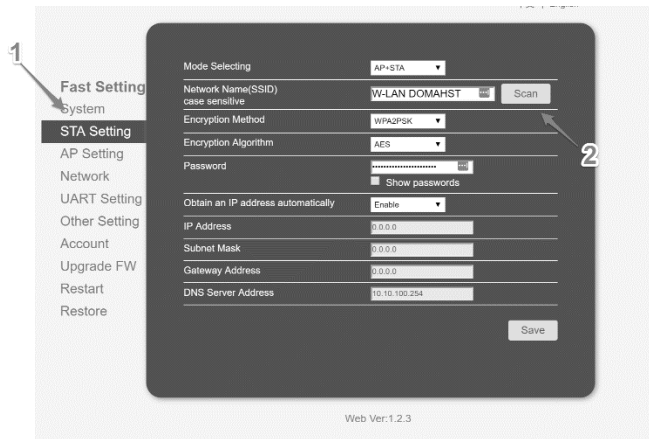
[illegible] | English

1

Fast Setting
System
STA Setting
AP Setting
Network
UART Setting
Other Setting
Account
Upgrade FW
Restart
Restore

| | |
|---|---|
| Mode Selecting | AP+STA |
| Network Name(SSID) case sensitive | W-LAN DOMAHST Scan |
| Encryption Method | WPA2PSK |
| Encryption Algorithm | AES |
| Password | •••••••••••••••••••••• Show passwords |
| Obtain an IP address automatically | Enable |
| IP Address | 0.0.0.0 |
| Subnet Mask | 0.0.0.0 |
| Gateway Address | 0.0.0.0 |
| DNS Server Address | 10.10.100.254 |

2

Save

Web Ver:1.2.3